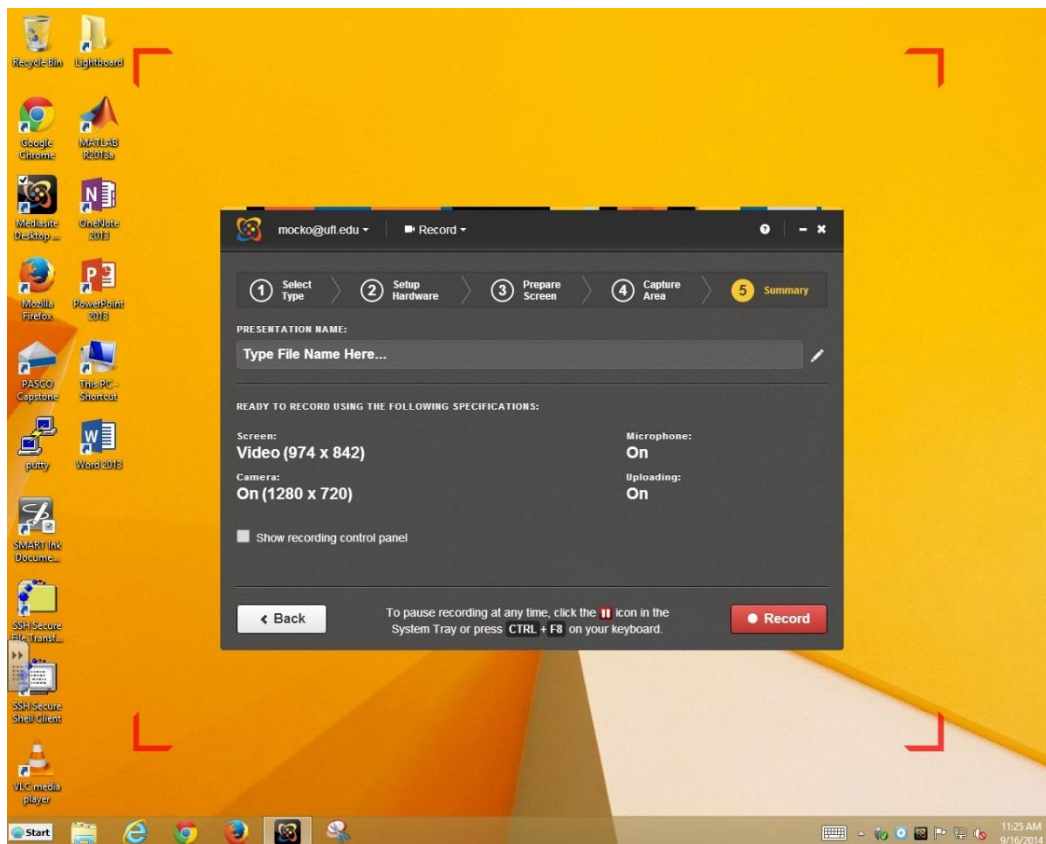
Recycle Bin
Lightboard
Google Chrome
MATLAB R2013a
Mediasite Desktop ...
OneNote 2013
Mozilla Firefox
PowerPoint 2013
PASCO Capstone
This PC - Shortcut
putty
Word 2013
SMART Ink Docume...
SSH Secure File Transf...
SSH Secure Shell Client
VLC media player

mocko@ufl.edu ▾
Record ▾
?
– ✖

1 Select Type
2 Setup Hardware
3 Prepare Screen
4 Capture Area
5 Summary

PRESENTATION NAME:
Type File Name Here...

READY TO RECORD USING THE FOLLOWING SPECIFICATIONS:

Screen:
Video (974 x 842)
Microphone:
On
Camera:
On (1280 x 720)
Uploading:
On

Show recording control panel

‹ Back
To pause recording at any time, click the II icon in the System Tray or press CTRL + F8 on your keyboard.
● Record

Start
11:25 AM
9/16/2014